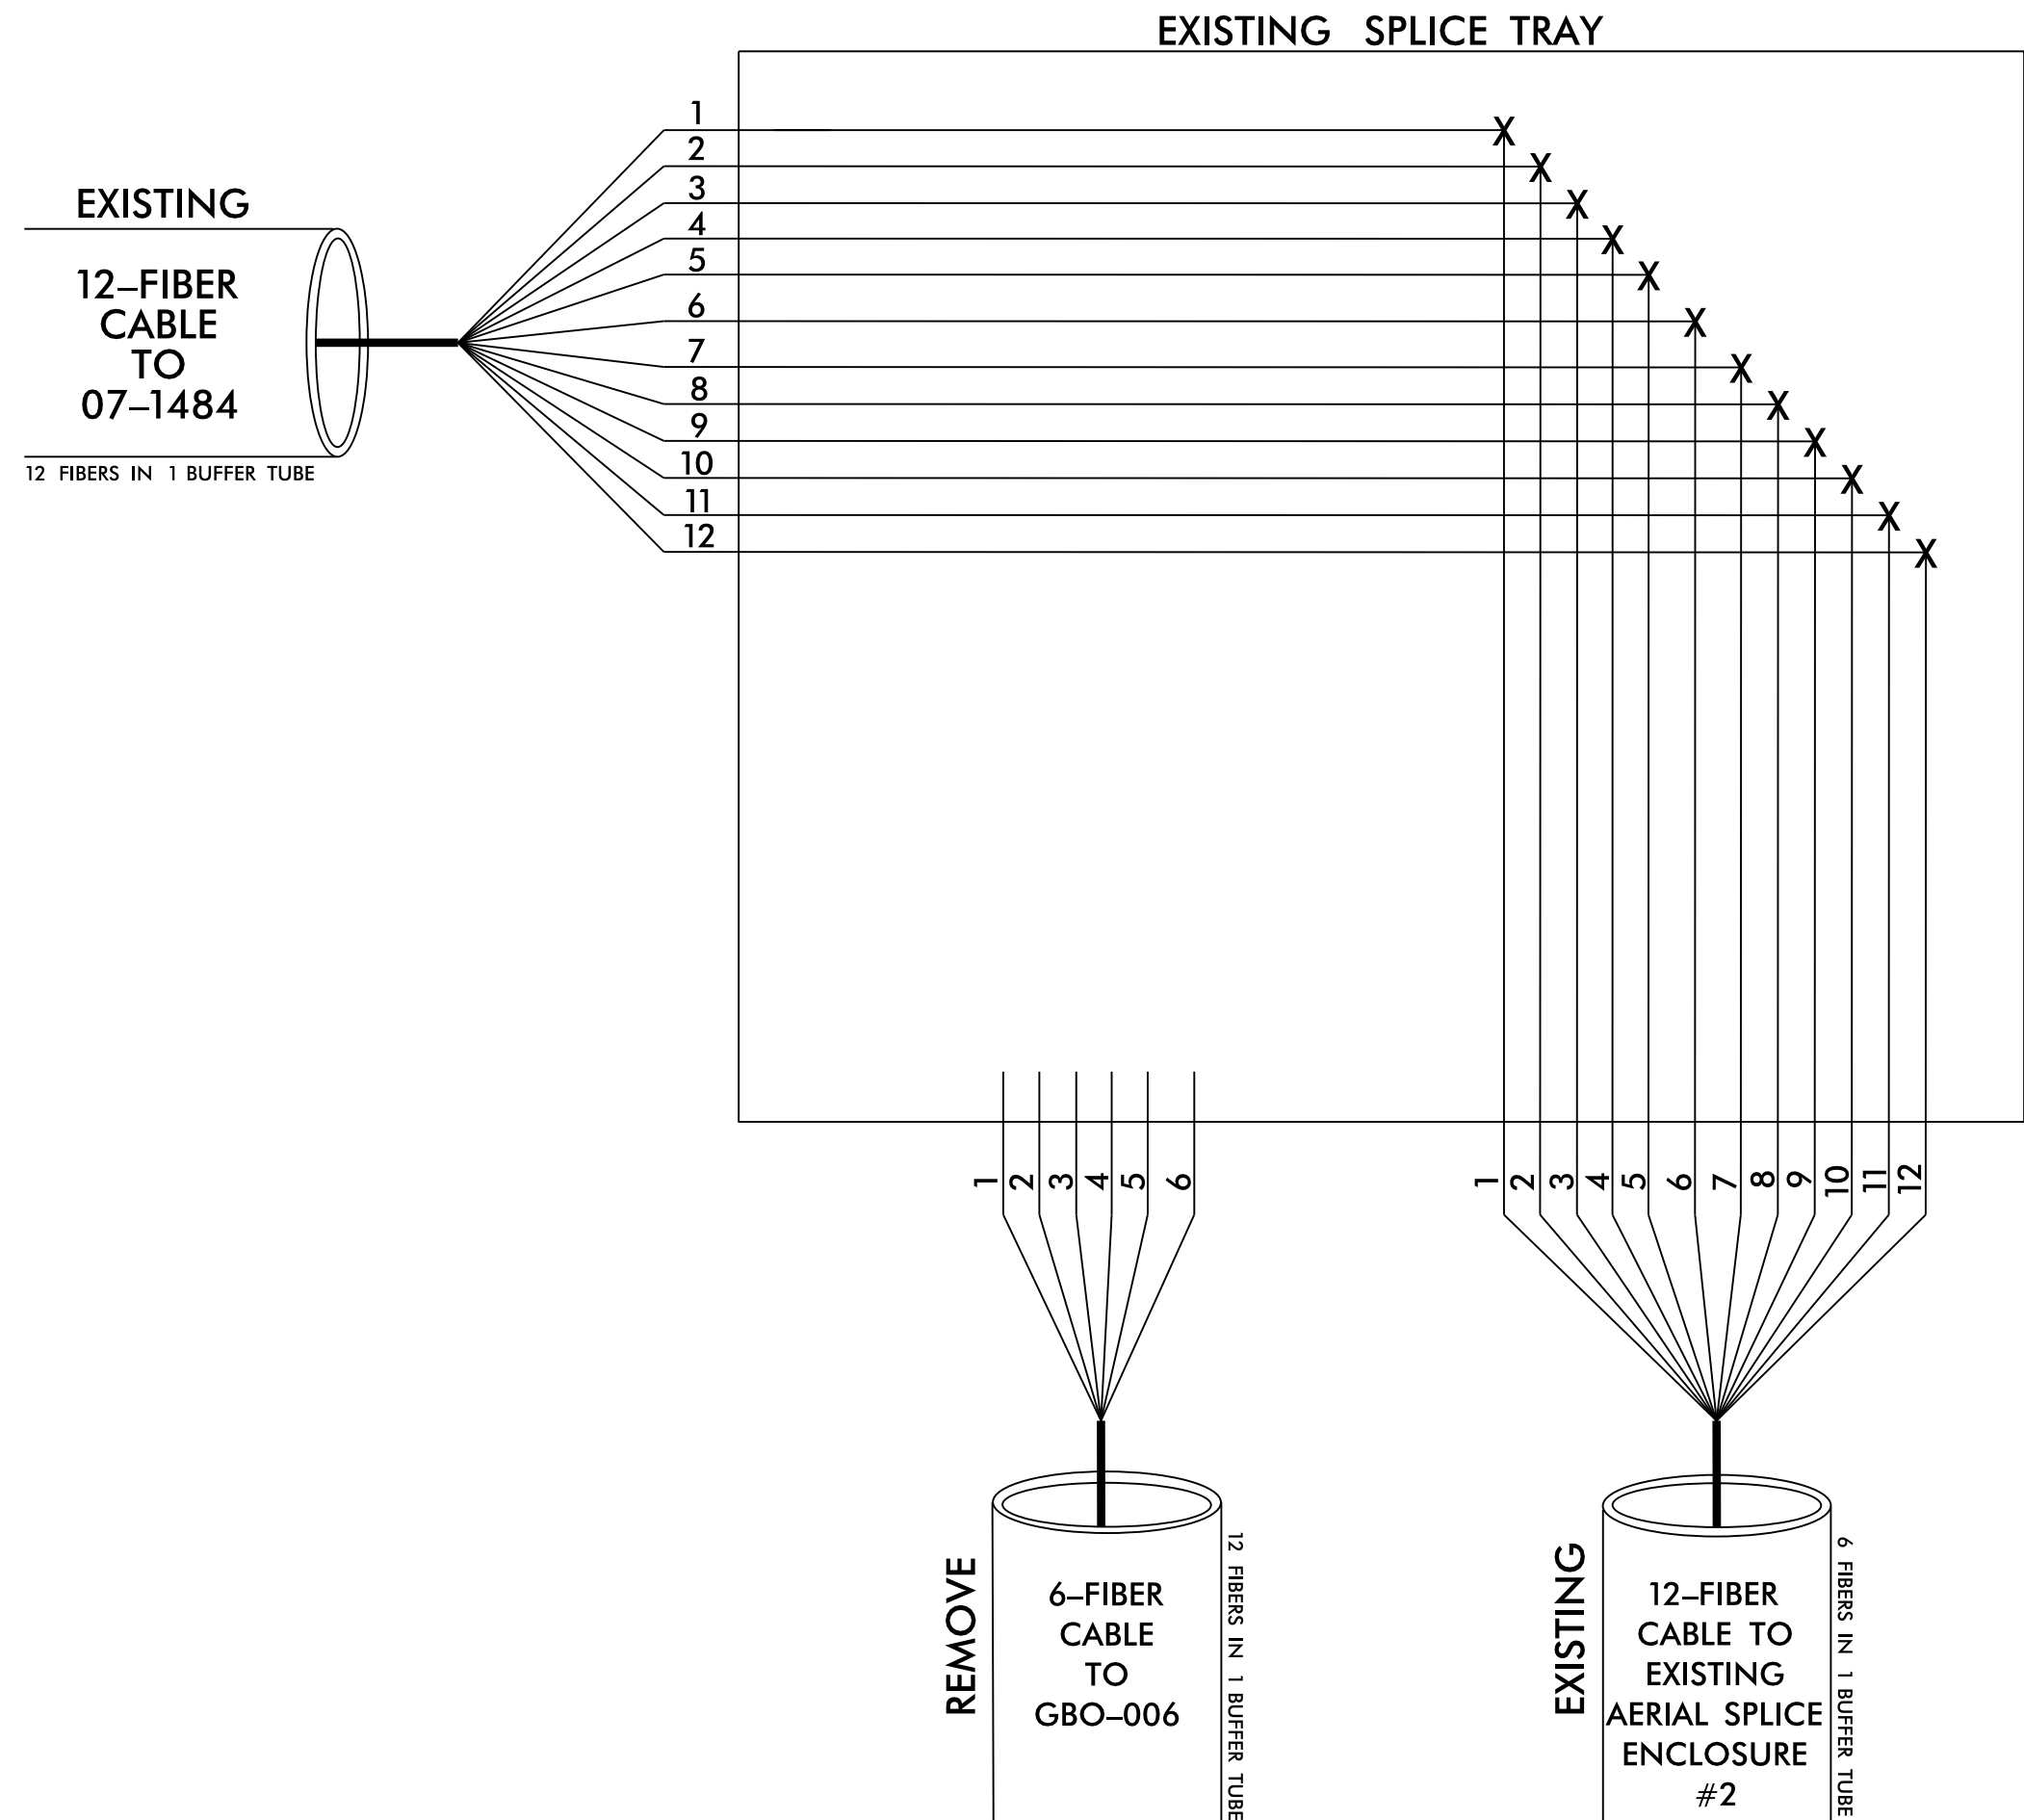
EXISTING SPLICE TRAY

EXISTING

12–FIBER CABLE TO 07–1484

12 FIBERS IN 1 BUFFER TUBE

1
2
3
4
5
6
7
8
9
10
11
12

X X X X X X X X X X X X

1 2 3 4 5 6

1 2 3 4 5 6 7 8 9 10 11 12

REMOVE

6–FIBER CABLE TO GBO–006

12 FIBERS IN 1 BUFFER TUBE

EXISTING

12–FIBER CABLE TO EXISTING AERIAL SPLICE ENCLOSURE #2

6 FIBERS IN 1 BUFFER TUBE